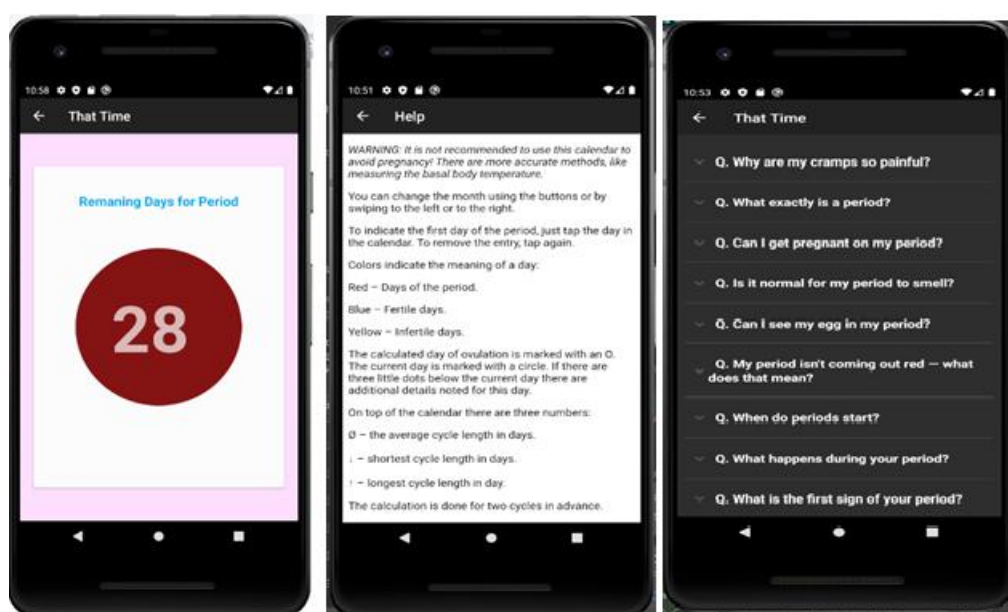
10:58

← That Time

Remaning Days for Period

28

10:51

← Help

WARNING: It is not recommended to use this calendar to avoid pregnancy! There are more accurate methods, like measuring the basal body temperature.

You can change the month using the buttons or by swiping to the left or to the right.

To indicate the first day of the period, just tap the day in the calendar. To remove the entry, tap again.

Colors indicate the meaning of a day:

Red – Days of the period.

Blue – Fertile days.

Yellow – Infertile days.

The calculated day of ovulation is marked with an O. The current day is marked with a circle. If there are three little dots below the current day there are additional details noted for this day.

On top of the calendar there are three numbers:

Ø – the average cycle length in days.

↓ – shortest cycle length in days.

↑ – longest cycle length in day.

The calculation is done for two cycles in advance.

10:53

← That Time

Q. Why are my cramps so painful?

Q. What exactly is a period?

Q. Can I get pregnant on my period?

Q. Is it normal for my period to smell?

Q. Can I see my egg in my period?

Q. My period isn't coming out red — what does that mean?

Q. When do periods start?

Q. What happens during your period?

Q. What is the first sign of your period?